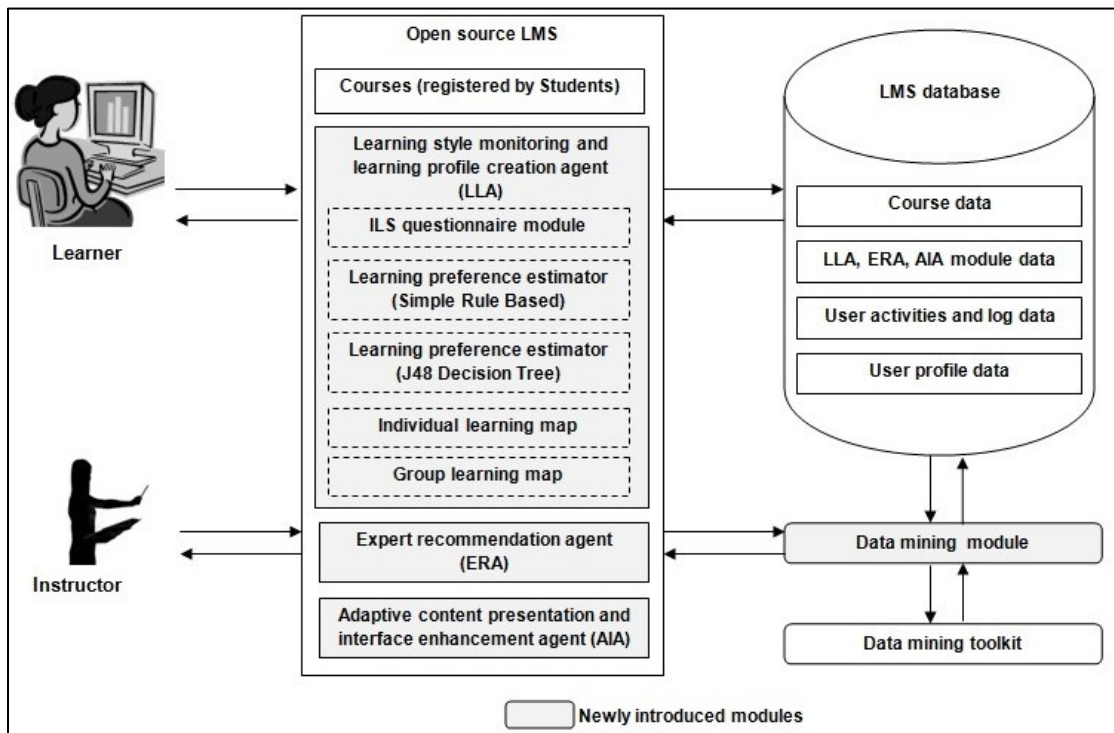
Learner

Instructor

Open source LMS

Courses (registered by Students)

Learning style monitoring and learning profile creation agent (LLA)

ILS questionnaire module

Learning preference estimator (Simple Rule Based)

Learning preference estimator (J48 Decision Tree)

Individual learning map

Group learning map

Expert recommendation agent (ERA)

Adaptive content presentation and interface enhancement agent (AIA)

LMS database

Course data

LLA, ERA, AIA module data

User activities and log data

User profile data

Data mining module

Data mining toolkit

Newly introduced modules